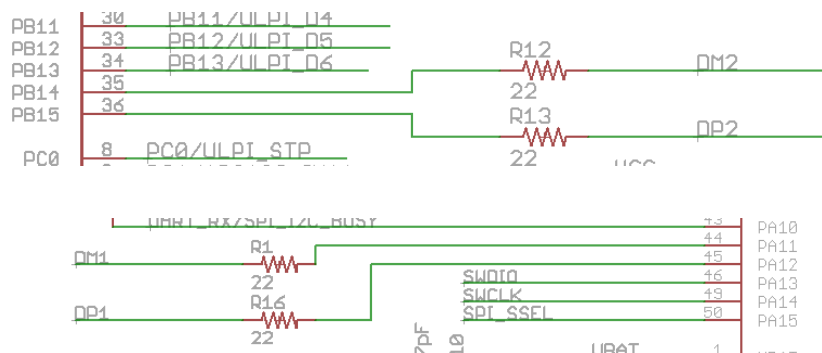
PB11 30 PB11/ULPI_D4
PB12 33 PB12/ULPI_D5
PB13 34 PB13/ULPI_D6
PB14 35
PB15 36
R12
22
DM2
R13
22
DP2
PC0 8 PC0/ULPI_STP
VCC

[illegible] 43 PA10
DM1
R1
22
44 PA11
45 PA12
SWDIO 46 PA13
SWCLK 49 PA14
DP1
R16
22
SPI_SSEL 50 PA15
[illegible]pF
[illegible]10
VBAT 1